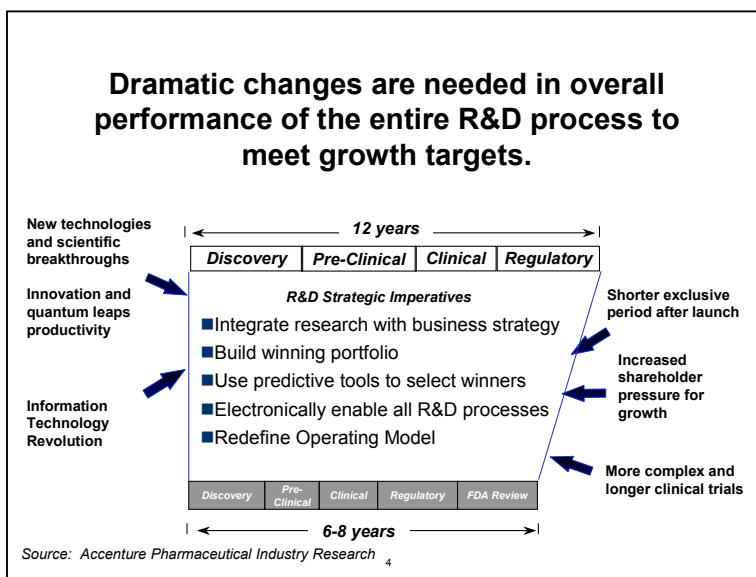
Dramatic changes are needed in overall performance of the entire R&D process to meet growth targets.

New technologies and scientific breakthroughs

Innovation and quantum leaps productivity

Information Technology Revolution

12 years

| Discovery | Pre-Clinical | Clinical | Regulatory |
|---|---|---|---|

R&D Strategic Imperatives

■Integrate research with business strategy
■Build winning portfolio
■Use predictive tools to select winners
■Electronically enable all R&D processes
■Redefine Operating Model

| Discovery | Pre-Clinical | Clinical | Regulatory | FDA Review |
|---|---|---|---|---|

6-8 years

Shorter exclusive period after launch

Increased shareholder pressure for growth

More complex and longer clinical trials

Source: Accenture Pharmaceutical Industry Research 4